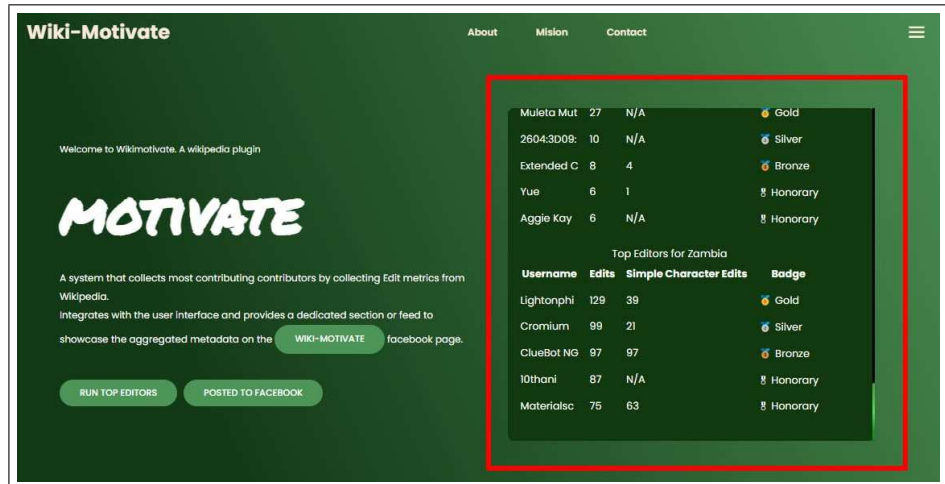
Wiki-Motivate

About Mision Contact

Welcome to Wikimotivate. A wikipedia plugin

MOTIVATE

A system that collects most contributing contributors by collecting Edit metrics from Wikipedia.
Integrates with the user interface and provides a dedicated section or feed to showcase the aggregated metadata on the WIKI-MOTIVATE facebook page.

RUN TOP EDITORS POSTED TO FACEBOOK

| | | | |
|---|---|---|---|
| Muleta Mut | 27 | N/A | Gold |
| 2604:3D09: | 10 | N/A | Silver |
| Extended C | 8 | 4 | Bronze |
| Yue | 6 | 1 | Honorary |
| Aggie Kay | 6 | N/A | Honorary |

Top Editors for Zambia

| Username | Edits | Simple Character Edits | Badge |
|---|---|---|---|
| Lightonphi | 129 | 39 | Gold |
| Cromium | 99 | 21 | Silver |
| ClueBot NG | 97 | 97 | Bronze |
| 10thani | 87 | N/A | Honorary |
| Materialsc | 75 | 63 | Honorary |